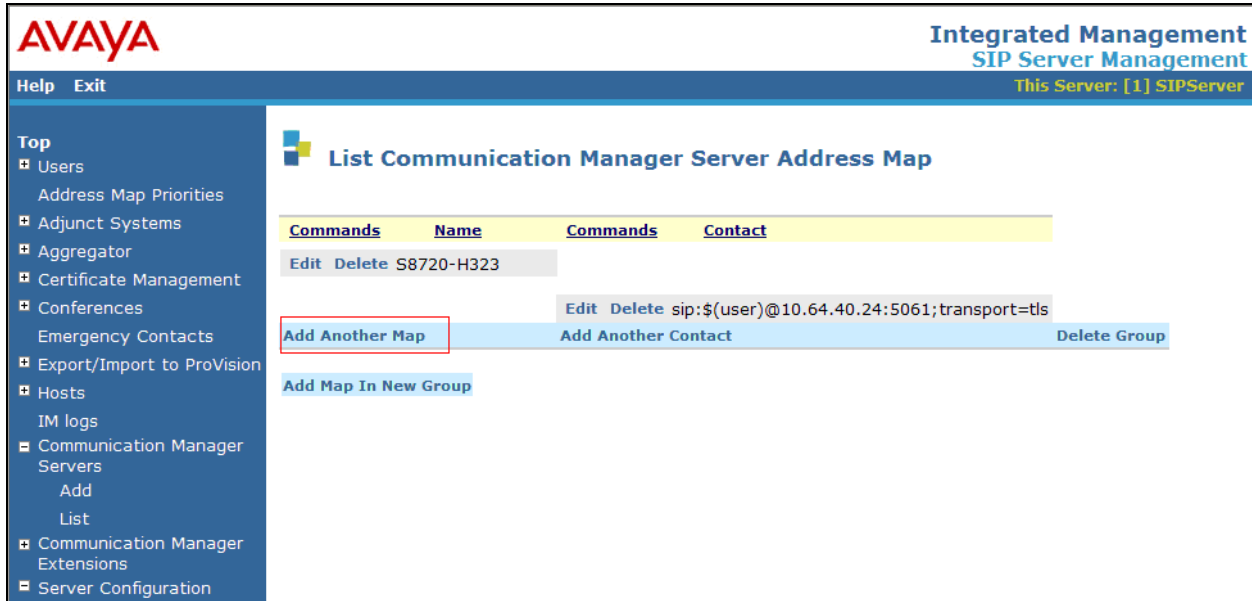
AVAYA

Integrated Management
SIP Server Management

Help Exit

This Server: [1] SIPServer

Top
Users
Address Map Priorities
Adjunct Systems
Aggregator
Certificate Management
Conferences
Emergency Contacts
Export/Import to ProVision
Hosts
IM logs
Communication Manager Servers
Add
List
Communication Manager Extensions
Server Configuration

List Communication Manager Server Address Map

| Commands | Name | Commands | Contact |
|---|---|---|---|
| Edit Delete | S8720-H323 | | |
| | | Edit Delete | sip:$(user)@10.64.40.24:5061;transport=tls |

Add Another Map

Add Another Contact

Delete Group

Add Map In New Group